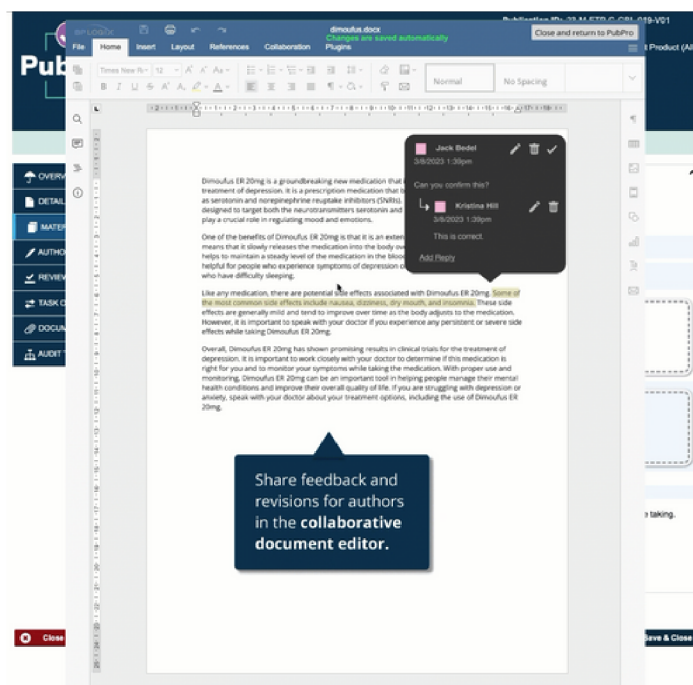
Publication ID: 23-M-ETR-G-CRL-019-V01

Dimoufus.docx
Changes are saved automatically

Close and return to PubPro

File Home Insert Layout References Collaboration Plugins

Times New Ro 12

Normal No Spacing

Pub

OVERV
DETAIL
MATER
AUTHO
REVIEW
TASK C
DOCUM
AUDIT T

t Product (All

Dimoufus ER 20mg is a groundbreaking new medication that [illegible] treatment of depression. It is a prescription medication that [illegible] as serotonin and norepinephrine reuptake inhibitors (SNRIs). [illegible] designed to target both the neurotransmitters serotonin and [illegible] play a crucial role in regulating mood and emotions.

One of the benefits of Dimoufus ER 20mg is that it is an exte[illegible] means that it slowly releases the medication into the body ov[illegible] helps to maintain a steady level of the medication in the bloo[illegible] helpful for people who experience symptoms of depression o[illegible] who have difficulty sleeping.

Like any medication, there are potential side effects associated with Dimoufus ER 20mg. Some of the most common side effects include nausea, dizziness, dry mouth, and insomnia. These side effects are generally mild and tend to improve over time as the body adjusts to the medication. However, it is important to speak with your doctor if you experience any persistent or severe side effects while taking Dimoufus ER 20mg.

Overall, Dimoufus ER 20mg has shown promising results in clinical trials for the treatment of depression. It is important to work closely with your doctor to determine if this medication is right for you and to monitor your symptoms while taking the medication. With proper use and monitoring, Dimoufus ER 20mg can be an important tool in helping people manage their mental health conditions and improve their overall quality of life. If you are struggling with depression or anxiety, speak with your doctor about your treatment options, including the use of Dimoufus ER 20mg.

Jack Bedel
3/8/2023 1:39pm
Can you confirm this?

Kristina Hill
3/8/2023 1:39pm
This is correct.

Add Reply

Share feedback and revisions for authors in the **collaborative document editor.**

e taking.

Close

Save & Close